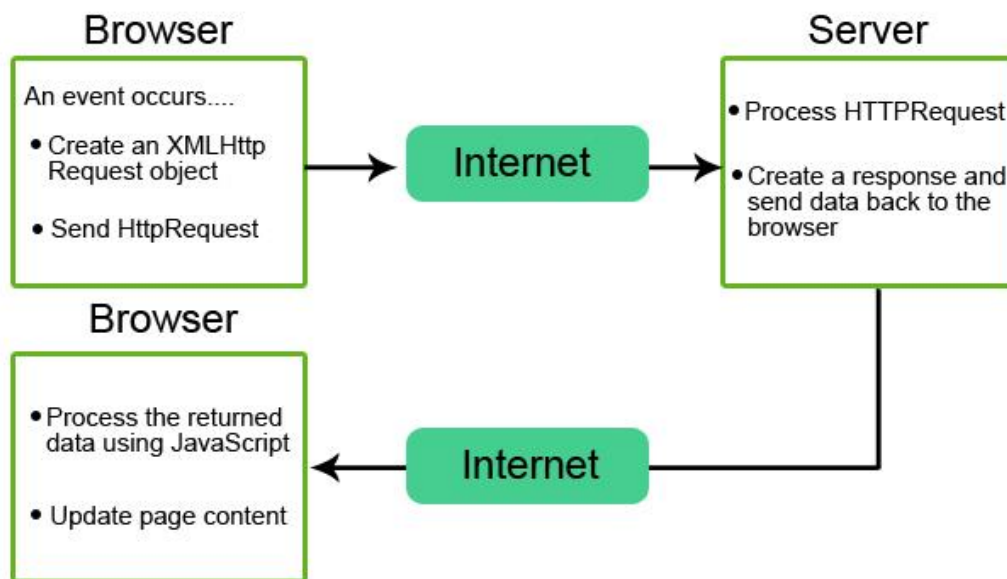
Browser

An event occurs....

• Create an XMLHttp Request object

• Send HttpRequest

Internet

Server

• Process HTTPRequest

• Create a response and send data back to the browser

Browser

• Process the returned data using JavaScript

• Update page content

Internet